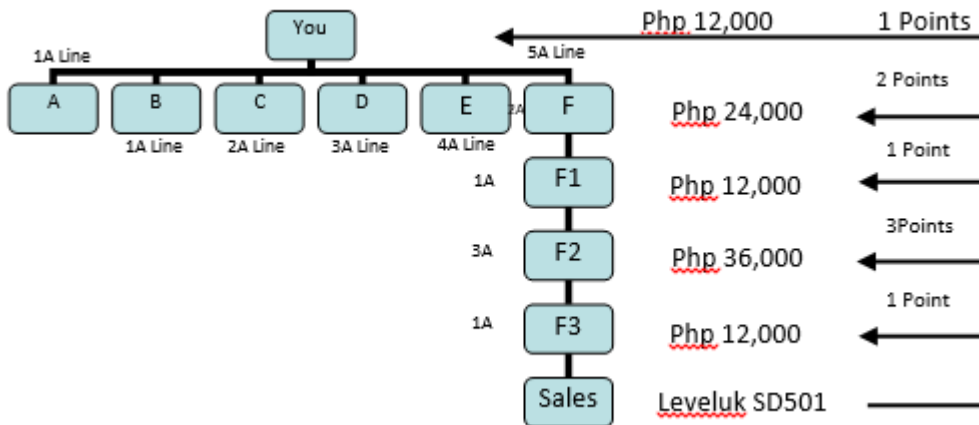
You

Php 12,000 1 Points

1A Line

5A Line

A B C D E 2A F

1A Line 2A Line 3A Line 4A Line

2 Points

Php 24,000

1 Point

1A F1 Php 12,000

3Points

3A F2 Php 36,000

1 Point

1A F3 Php 12,000

Sales Leveluk SD501